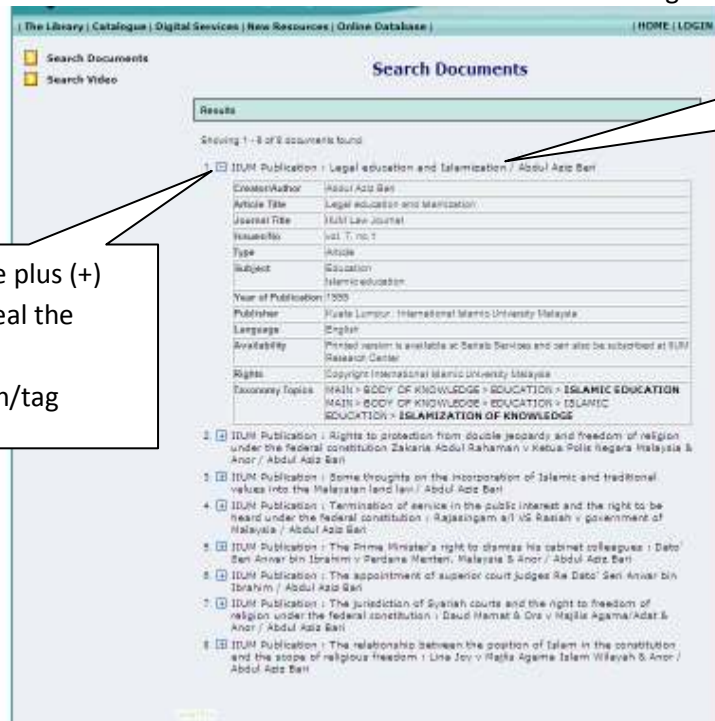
| The Library | Catalogue | Digital Services | New Resources | Online Database | | HOME | LOGIN

Search Documents
Search Video

Search Documents

Results

Showing 1 - 8 of 8 documents found

1. IIUM Publication : Legal education and Islamization / Abdul Aziz Bari

| Creator/Author | Abdul Aziz Bari |
|---|---|
| Article Title | Legal education and Islamization |
| Journal Title | IIUM Law Journal |
| Issue/No | vol. 7, no. 1 |
| Type | Article |
| Subject | Education Islamic education |
| Year of Publication | 1999 |
| Publisher | Kuala Lumpur : International Islamic University Malaysia |
| Language | English |
| Availability | Printed version is available at Serials Services and can also be subscribed at IIUM Research Center |
| Rights | Copyright International Islamic University Malaysia |
| Taxonomy Topics | MAIN > BODY OF KNOWLEDGE > EDUCATION > ISLAMIC EDUCATION MAIN > BODY OF KNOWLEDGE > EDUCATION > ISLAMIC EDUCATION > ISLAMIZATION OF KNOWLEDGE |

2. IIUM Publication : Rights to protection from double jeopardy and freedom of religion under the federal constitution Zakaria Abdul Rahaman v Ketua Polis Negara Malaysia & Anor / Abdul Aziz Bari

3. IIUM Publication : Some thoughts on the incorporation of Islamic and traditional values into the Malaysian land law / Abdul Aziz Bari

4. IIUM Publication : Termination of service in the public interest and the right to be heard under the federal constitution : Rajasingam a/l VS Rasiah v government of Malaysia / Abdul Aziz Bari

5. IIUM Publication : The Prime Minister's right to dismiss his cabinet colleagues : Dato' Seri Anwar bin Ibrahim v Perdana Menteri, Malaysia & Anor / Abdul Aziz Bari

6. IIUM Publication : The appointment of superior court judges Re Dato' Seri Anwar bin Ibrahim / Abdul Aziz Bari

7. IIUM Publication : The jurisdiction of Syariah courts and the right to freedom of religion under the federal constitution : Daud Mamat & Ors v Majlis Agama/Adat & Anor / Abdul Aziz Bari

8. IIUM Publication : The relationship between the position of Islam in the constitution and the scope of religious freedom : Lina Joy v Majlis Agama Islam Wilayah & Anor / Abdul Aziz Bari

e plus (+)
eal the

n/tag